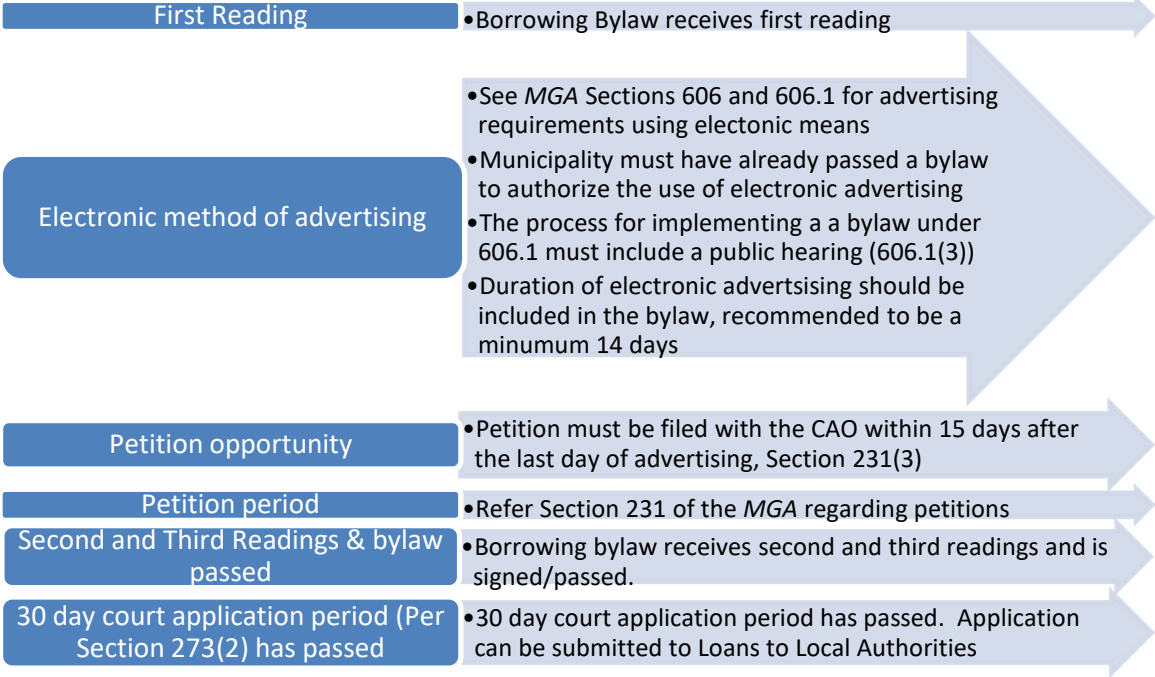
First Reading

•Borrowing Bylaw receives first reading

Electronic method of advertising

•See *MGA* Sections 606 and 606.1 for advertising requirements using electonic means
•Municipality must have already passed a bylaw to authorize the use of electronic advertising
•The process for implementing a a bylaw under 606.1 must include a public hearing (606.1(3))
•Duration of electronic advertsising should be included in the bylaw, recommended to be a minumum 14 days

Petition opportunity

•Petition must be filed with the CAO within 15 days after the last day of advertising, Section 231(3)

Petition period

•Refer Section 231 of the *MGA* regarding petitions

Second and Third Readings & bylaw passed

•Borrowing bylaw receives second and third readings and is signed/passed.

30 day court application period (Per Section 273(2) has passed

•30 day court application period has passed. Application can be submitted to Loans to Local Authorities